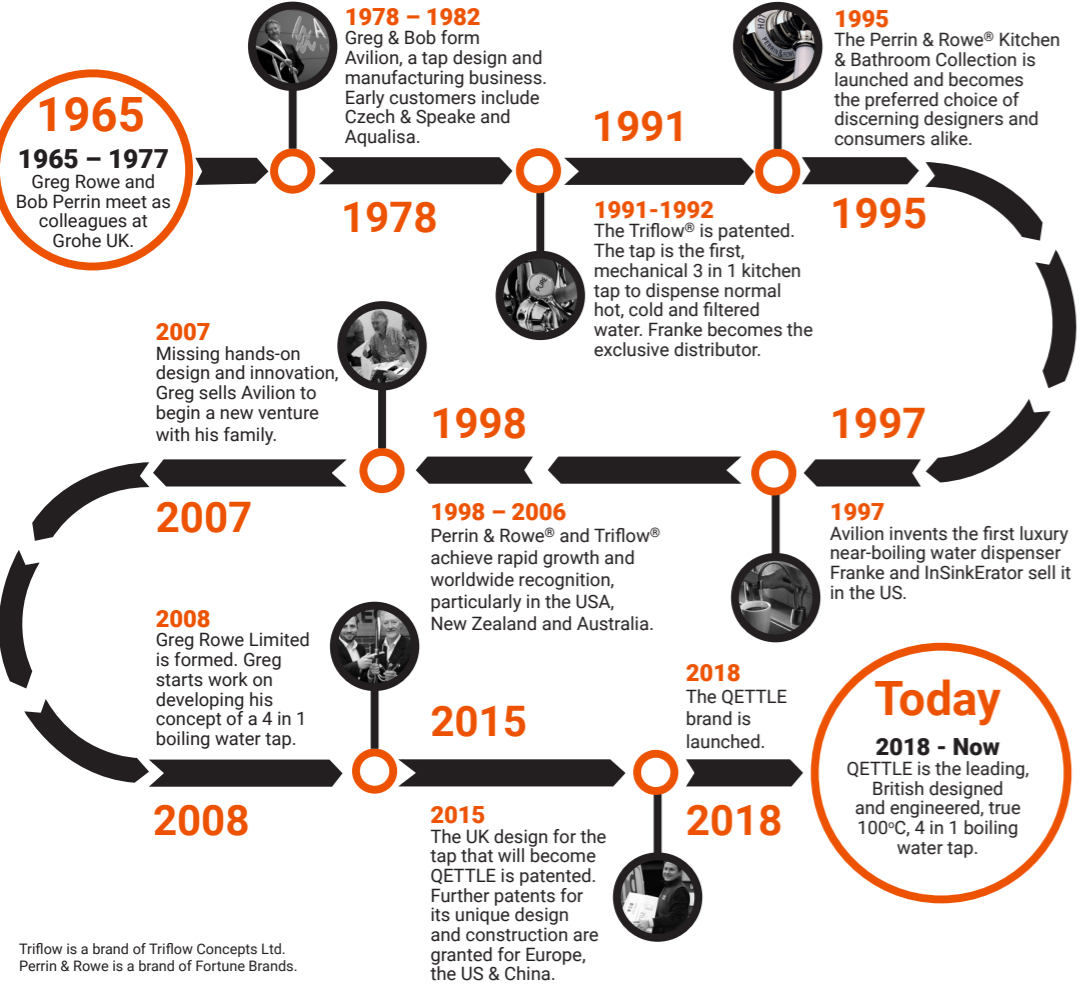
1965

1965 – 1977
Greg Rowe and Bob Perrin meet as colleagues at Grohe UK.

1978 – 1982
Greg & Bob form Avilion, a tap design and manufacturing business. Early customers include Czech & Speake and Aqualisa.

1978

1991

1991-1992
The Triflow® is patented. The tap is the first, mechanical 3 in 1 kitchen tap to dispense normal hot, cold and filtered water. Franke becomes the exclusive distributor.

1995
The Perrin & Rowe® Kitchen & Bathroom Collection is launched and becomes the preferred choice of discerning designers and consumers alike.

1995

2007
Missing hands-on design and innovation, Greg sells Avilion to begin a new venture with his family.

1998

1997

2007

1998 – 2006
Perrin & Rowe® and Triflow® achieve rapid growth and worldwide recognition, particularly in the USA, New Zealand and Australia.

1997
Avilion invents the first luxury near-boiling water dispenser Franke and InSinkErator sell it in the US.

2008
Greg Rowe Limited is formed. Greg starts work on developing his concept of a 4 in 1 boiling water tap.

2015

2018
The QETTLE brand is launched.

Today

2018 - Now
QETTLE is the leading, British designed and engineered, true 100°C, 4 in 1 boiling water tap.

2008

2015
The UK design for the tap that will become QETTLE is patented. Further patents for its unique design and construction are granted for Europe, the US & China.

2018

Triflow is a brand of Triflow Concepts Ltd.
Perrin & Rowe is a brand of Fortune Brands.